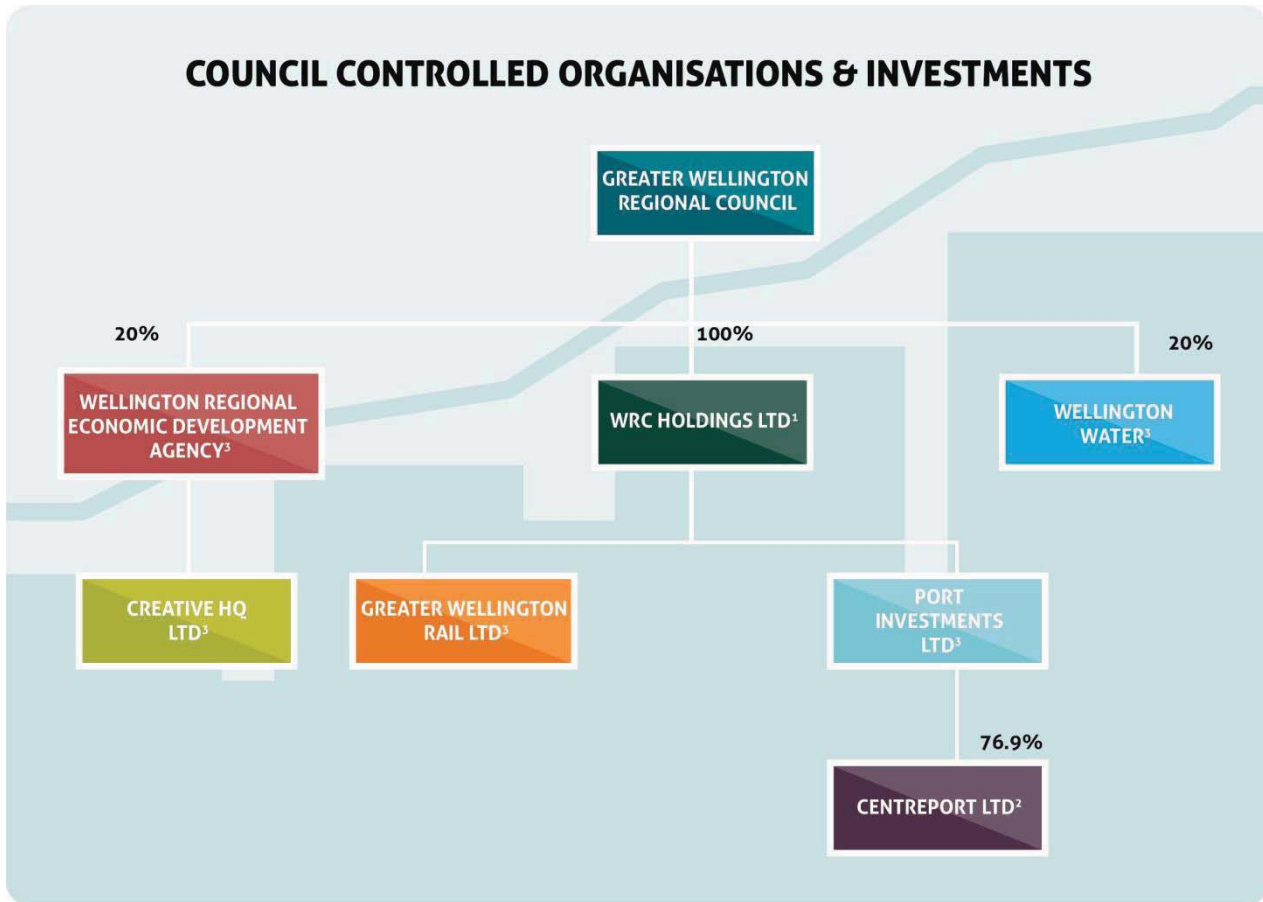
COUNCIL CONTROLLED ORGANISATIONS & INVESTMENTS

GREATER WELLINGTON REGIONAL COUNCIL

20%

100%

20%

WELLINGTON REGIONAL ECONOMIC DEVELOPMENT AGENCY$^3$

WRC HOLDINGS LTD$^1$

WELLINGTON WATER$^3$

CREATIVE HQ LTD$^3$

GREATER WELLINGTON RAIL LTD$^3$

PORT INVESTMENTS LTD$^3$

76.9%

CENTREPORT LTD$^2$